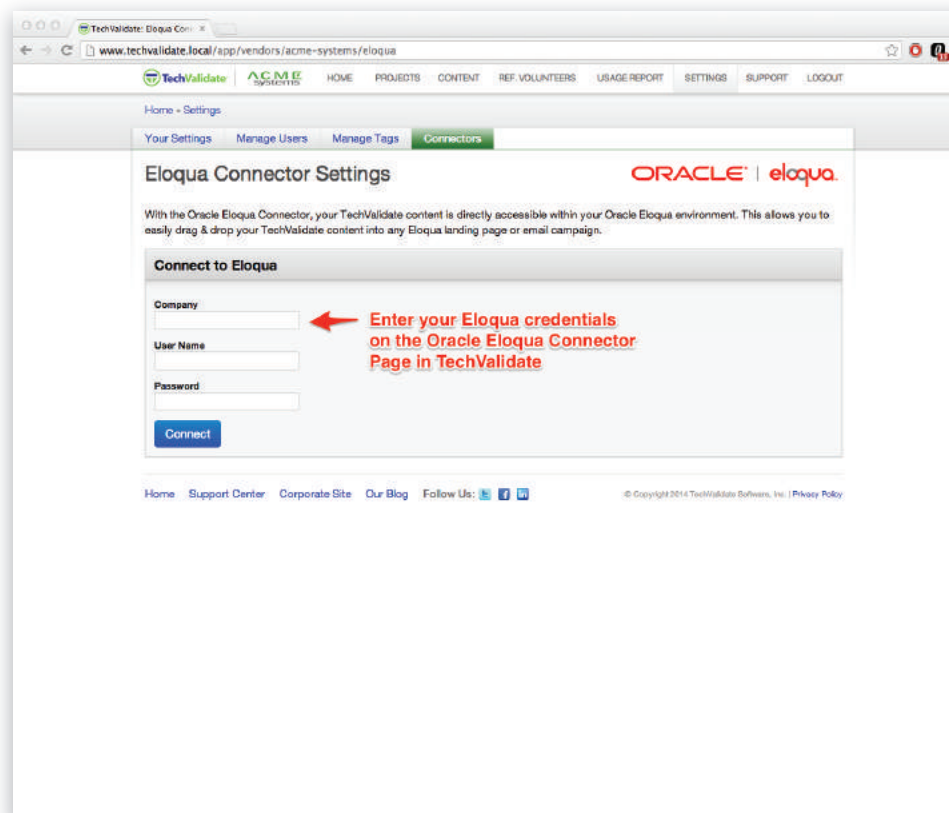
TechValidate: Eloqua Conn ×

www.techvalidate.local/app/vendors/acme-systems/eloqua

TechValidate | ACME SYSTEMS

HOME PROJECTS CONTENT REF. VOLUNTEERS USAGE REPORT SETTINGS SUPPORT LOGOUT

Home » Settings

Your Settings | Manage Users | Manage Tags | Connectors

Eloqua Connector Settings

ORACLE | eloqua.

With the Oracle Eloqua Connector, your TechValidate content is directly accessible within your Oracle Eloqua environment. This allows you to easily drag & drop your TechValidate content into any Eloqua landing page or email campaign.

Connect to Eloqua

Company

User Name

Password

Connect

Enter your Eloqua credentials on the Oracle Eloqua Connector Page in TechValidate

Home Support Center Corporate Site Our Blog Follow Us:

© Copyright 2014 TechValidate Software, Inc. | Privacy Policy